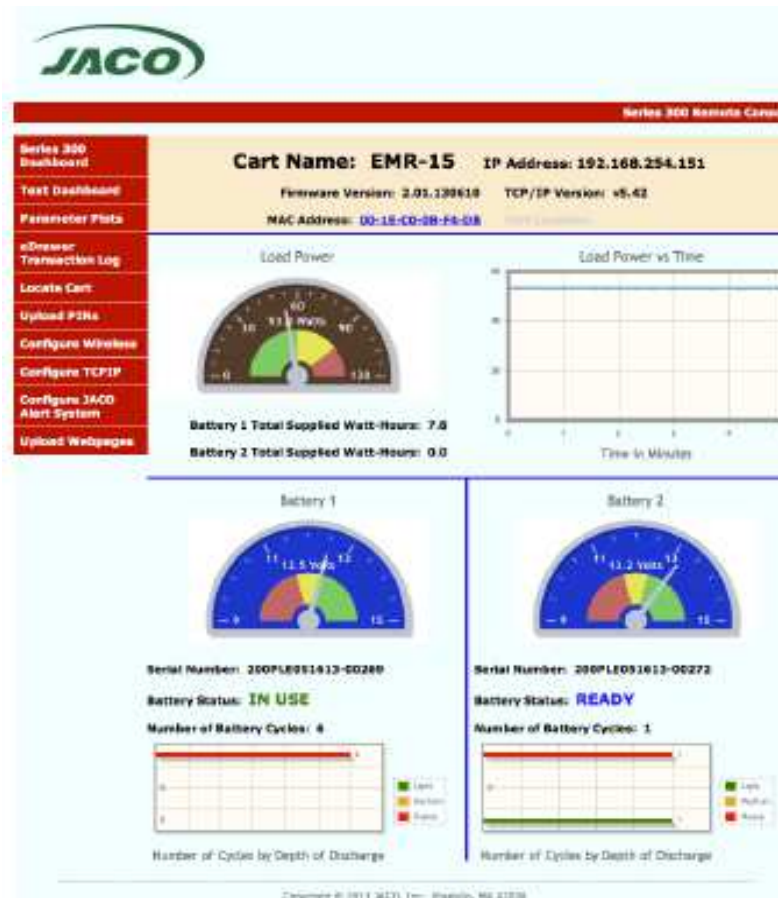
JACO

Series 300 Remote Cons

Series 300 Dashboard
Text Dashboard
Parameter Plots
eDrawer Transaction Log
Locate Cart
Upload PINs
Configure Wireless
Configure TCPIP
Configure JACO Alert System
Upload Webpages

Cart Name: EMR-15 IP Address: 192.168.254.151

Firmware Version: 2.01.130610 TCP/IP Version: v5.42

MAC Address: 00-15-C0-0B-F4-DB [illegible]

Load Power

60
30 93.3 Watts 90
0 120

Battery 1 Total Supplied Watt-Hours: 7.8

Battery 2 Total Supplied Watt-Hours: 0.0

Load Power vs Time

Time in Minutes

Battery 1

11 11.5 Volts 12
9 15

Serial Number: 200PLE051613-00289

Battery Status: IN USE

Number of Battery Cycles: 6

Light
Medium
Heavy

Number of Cycles by Depth of Discharge

Battery 2

11 11.2 Volts 13
9 15

Serial Number: 200PLE051613-00272

Battery Status: READY

Number of Battery Cycles: 1

Light
Medium
Heavy

Number of Cycles by Depth of Discharge

Copyright © 2013 JACO, Inc. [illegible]